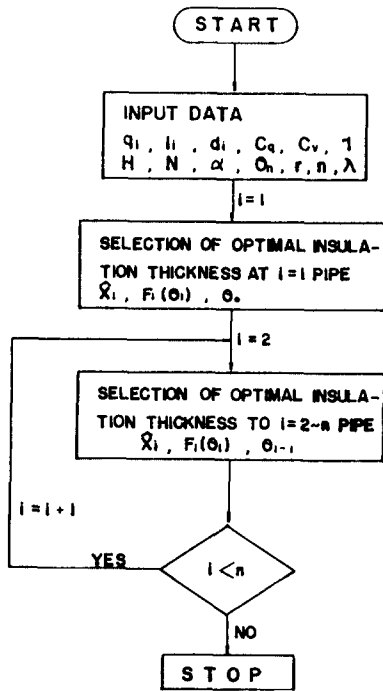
START

INPUT DATA
$q_i$ , $l_i$ , $d_i$ , $C_q$ , $C_v$ , $\eta$
H , N , $\alpha$ , $\theta_n$ , r , n , $\lambda$

i = 1

SELECTION OF OPTIMAL INSULATION THICKNESS AT i = 1 PIPE
$\hat{X}_1$ , $F_1(\theta_1)$ , $\theta_0$

i = 2

SELECTION OF OPTIMAL INSULATION THICKNESS TO i = 2~n PIPE
$\hat{X}_i$ , $F_i(\theta_i)$ , $\theta_{i-1}$

i = i + 1

YES

i < n

NO

STOP